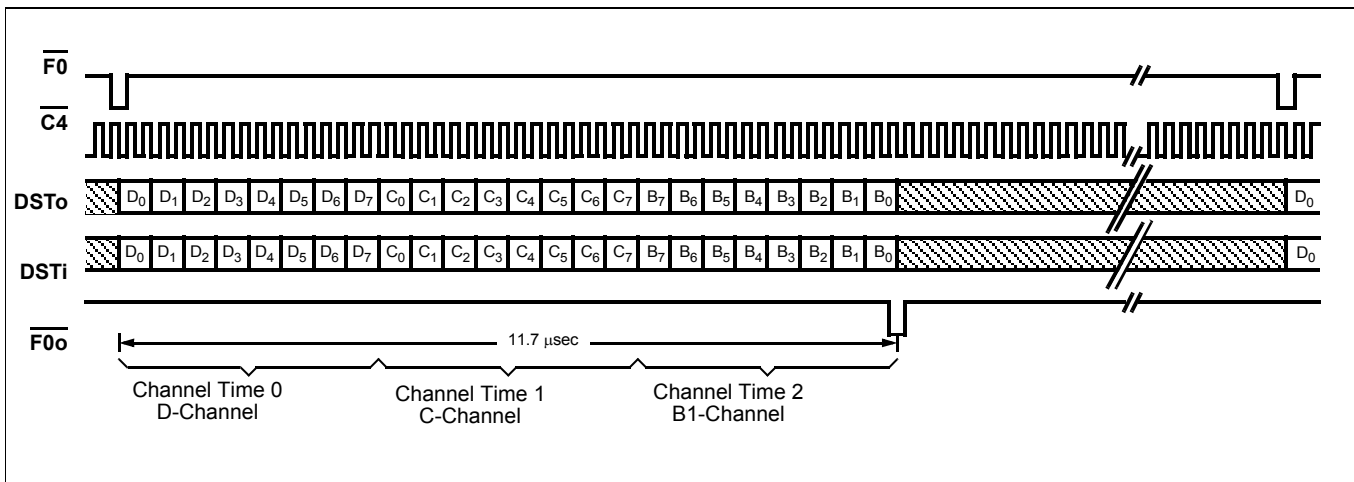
$\overline{F0}$

$\overline{C4}$

DSTo $D_0$ $D_1$ $D_2$ $D_3$ $D_4$ $D_5$ $D_6$ $D_7$ $C_0$ $C_1$ $C_2$ $C_3$ $C_4$ $C_5$ $C_6$ $C_7$ $B_7$ $B_6$ $B_5$ $B_4$ $B_3$ $B_2$ $B_1$ $B_0$ $D_0$

DSTi $D_0$ $D_1$ $D_2$ $D_3$ $D_4$ $D_5$ $D_6$ $D_7$ $C_0$ $C_1$ $C_2$ $C_3$ $C_4$ $C_5$ $C_6$ $C_7$ $B_7$ $B_6$ $B_5$ $B_4$ $B_3$ $B_2$ $B_1$ $B_0$ $D_0$

$\overline{F0o}$

11.7 $\mu$sec

Channel Time 0
D-Channel

Channel Time 1
C-Channel

Channel Time 2
B1-Channel